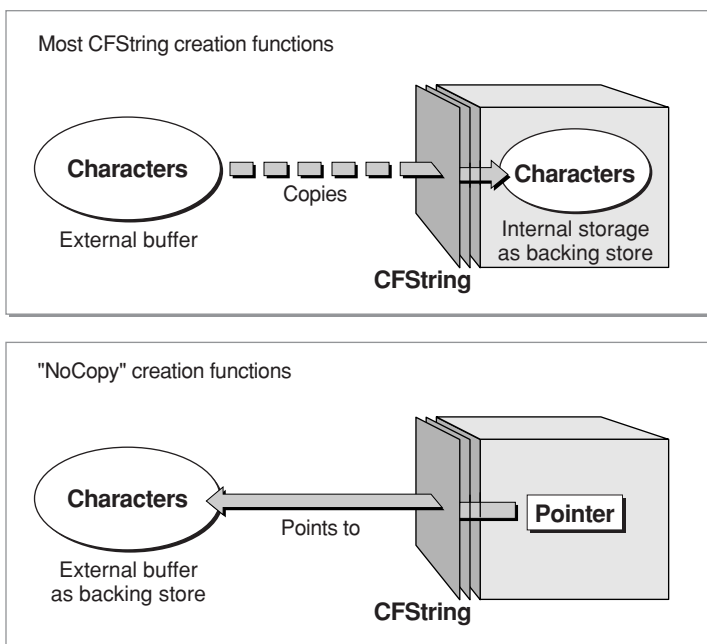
Most CFString creation functions

Characters

Copies

Characters

External buffer

Internal storage as backing store

CFString

"NoCopy" creation functions

Characters

Points to

Pointer

External buffer as backing store

CFString